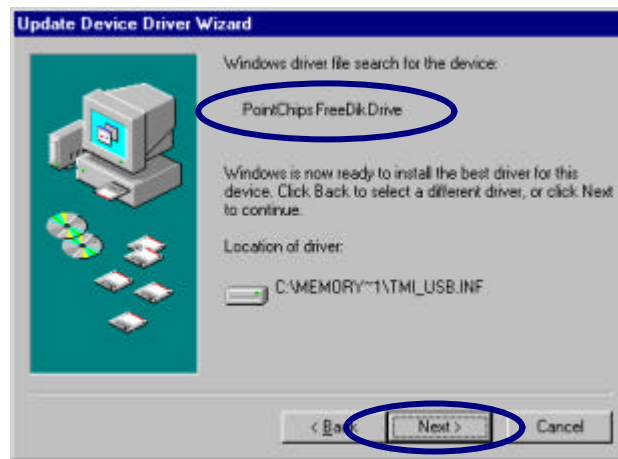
Update Device Driver Wizard

Windows driver file search for the device:

PointChips FreeDik Drive

Windows is now ready to install the best driver for this device. Click Back to select a different driver, or click Next to continue.

Location of driver:

C:\MEMORY~1\TMI_USB.INF

< Back

Next >

Cancel